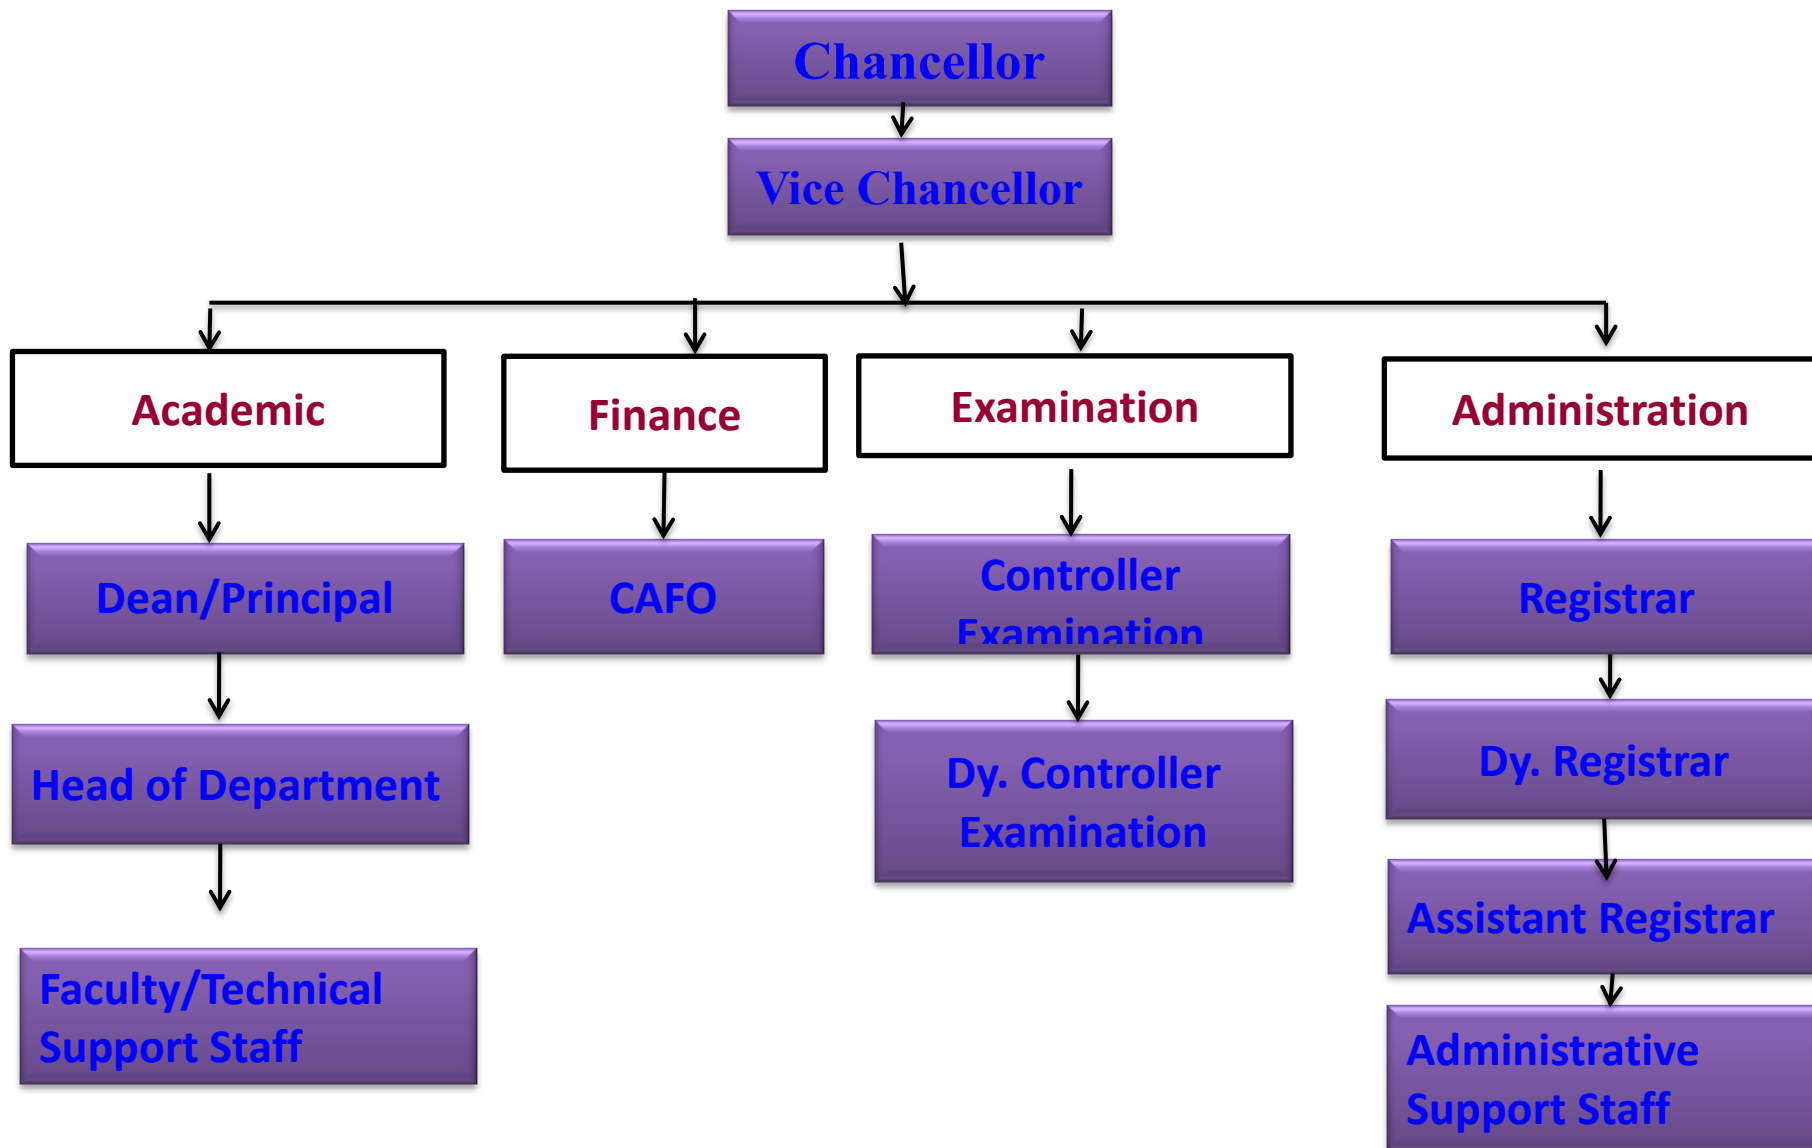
Chancellor

Vice Chancellor

Academic

Finance

Examination

Administration

Dean/Principal

Head of Department

Faculty/Technical Support Staff

CAFO

Controller Examination

Dy. Controller Examination

Registrar

Dy. Registrar

Assistant Registrar

Administrative Support Staff